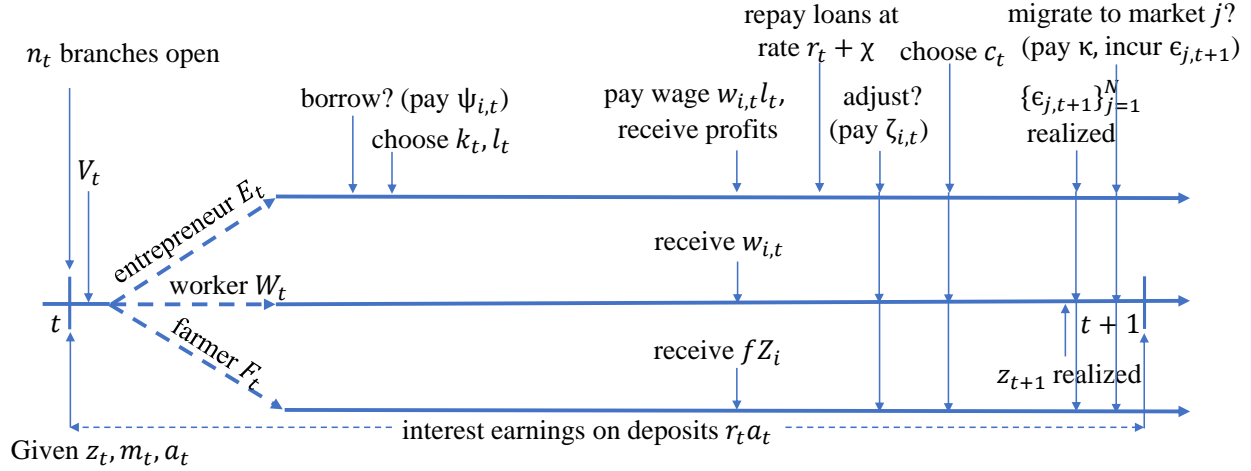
$n_t$ branches open

repay loans at rate $r_t + \chi$

migrate to market $j$? (pay $\kappa$, incur $\epsilon_{j,t+1}$)

borrow? (pay $\psi_{i,t}$)

choose $k_t, l_t$

pay wage $w_{i,t} l_t$, receive profits

adjust? (pay $\zeta_{i,t}$)

choose $c_t$

$\{\epsilon_{j,t+1}\}_{j=1}^{N}$ realized

$V_t$

entrepreneur $E_t$

worker $W_t$

farmer $F_t$

receive $w_{i,t}$

receive $fZ_i$

$t$

$t+1$

$z_{t+1}$ realized

Given $z_t, m_t, a_t$

interest earnings on deposits $r_t a_t$